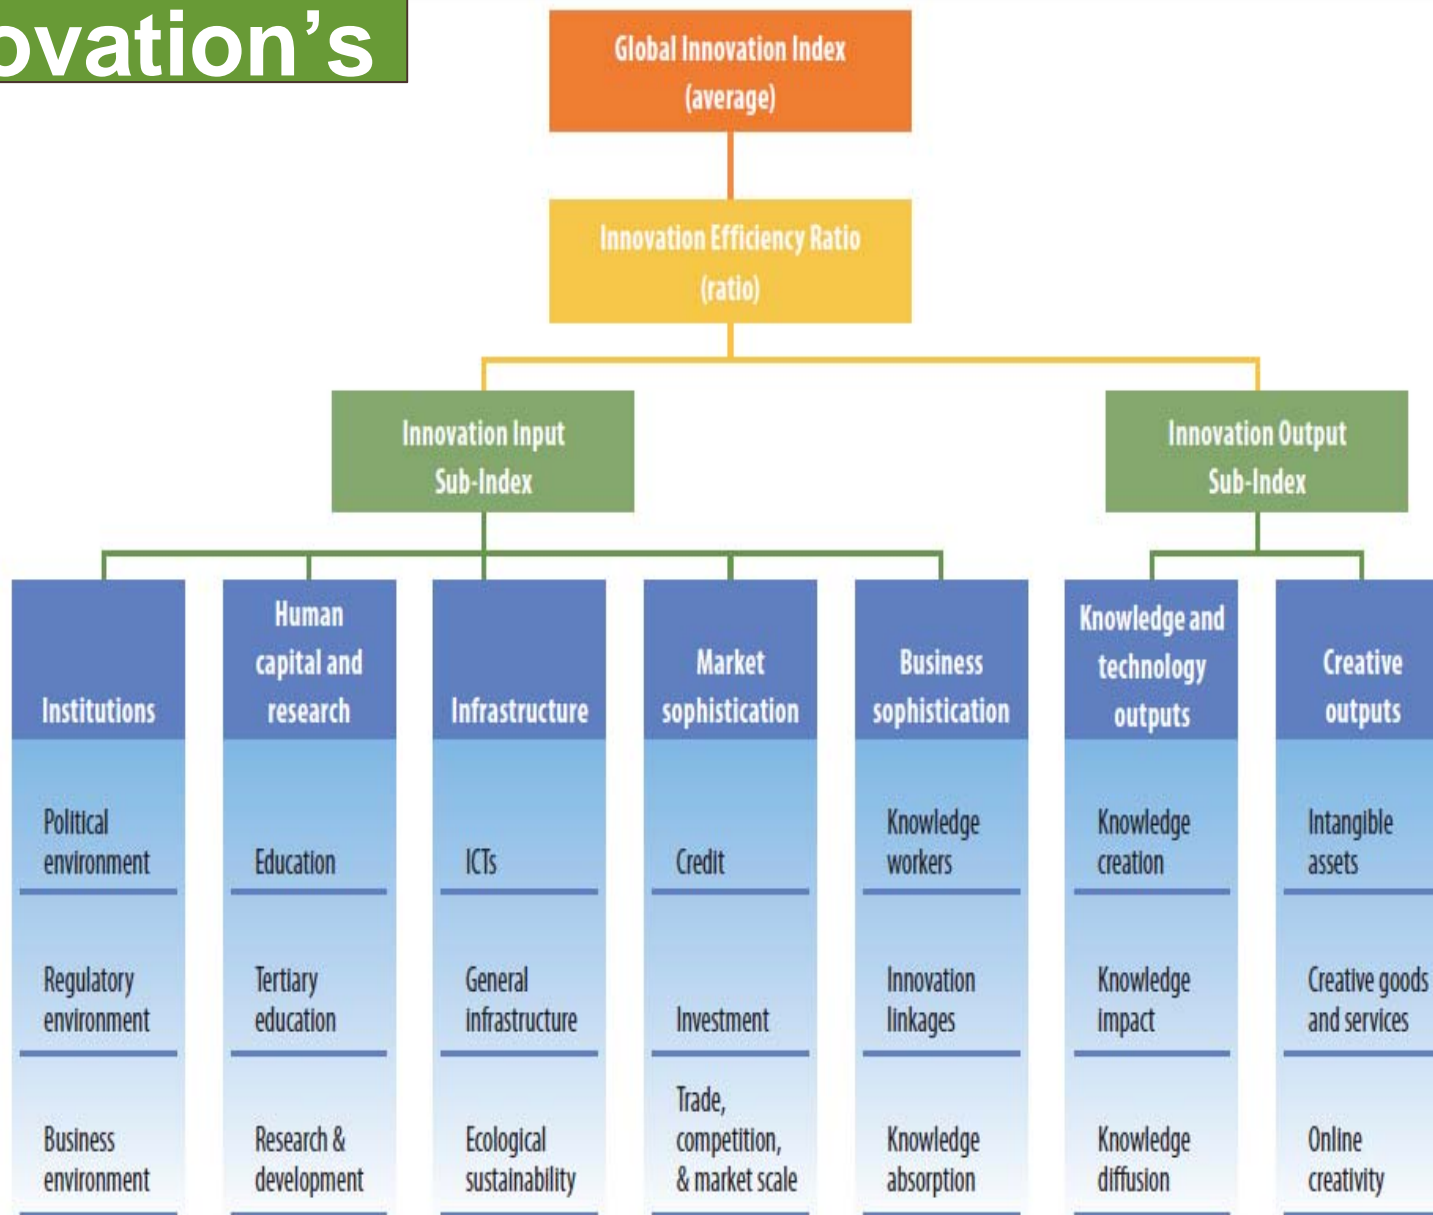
ovation's

Global Innovation Index (average)

Innovation Efficiency Ratio (ratio)

Innovation Input Sub-Index

Innovation Output Sub-Index

| Institutions | Human capital and research | Infrastructure | Market sophistication | Business sophistication | Knowledge and technology outputs | Creative outputs |
|---|---|---|---|---|---|---|
| Political environment | Education | ICTs | Credit | Knowledge workers | Knowledge creation | Intangible assets |
| Regulatory environment | Tertiary education | General infrastructure | Investment | Innovation linkages | Knowledge impact | Creative goods and services |
| Business environment | Research & development | Ecological sustainability | Trade, competition, & market scale | Knowledge absorption | Knowledge diffusion | Online creativity |